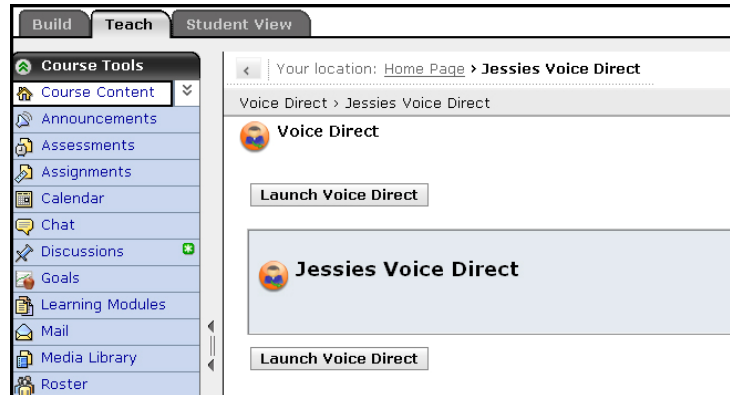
Build
Teach
Student View

Course Tools
Course Content
Announcements
Assessments
Assignments
Calendar
Chat
Discussions
Goals
Learning Modules
Mail
Media Library
Roster

Your location: Home Page › Jessies Voice Direct

Voice Direct › Jessies Voice Direct

Voice Direct

Launch Voice Direct

Jessies Voice Direct

Launch Voice Direct